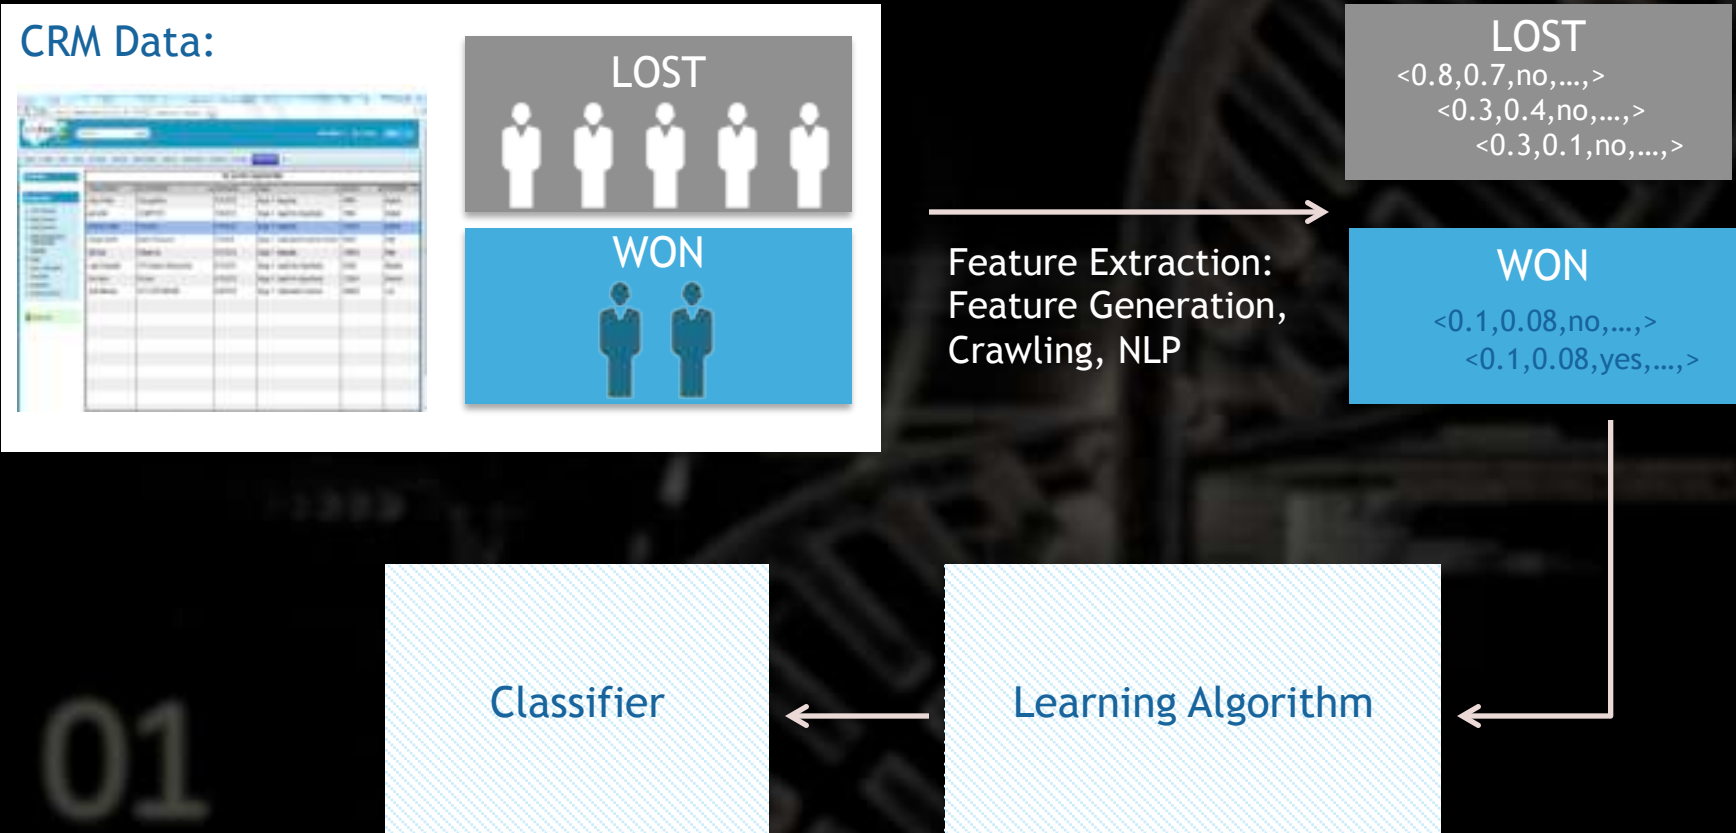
CRM Data:

LOST

WON

Feature Extraction:
Feature Generation,
Crawling, NLP

LOST
<0.8,0.7,no,…,>
<0.3,0.4,no,…,>
<0.3,0.1,no,…,>

WON
<0.1,0.08,no,…,>
<0.1,0.08,yes,…,>

Classifier

Learning Algorithm

01